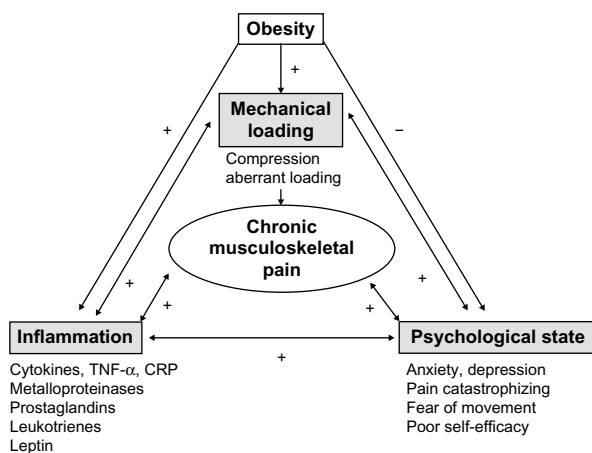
Obesity

+

Mechanical loading

+

−

Compression
aberrant loading

Chronic musculoskeletal pain

+

+

+

+

+

Inflammation

+

Psychological state

Cytokines, TNF-$\alpha$, CRP
Metalloproteinases
Prostaglandins
Leukotrienes
Leptin

Anxiety, depression
Pain catastrophizing
Fear of movement
Poor self-efficacy